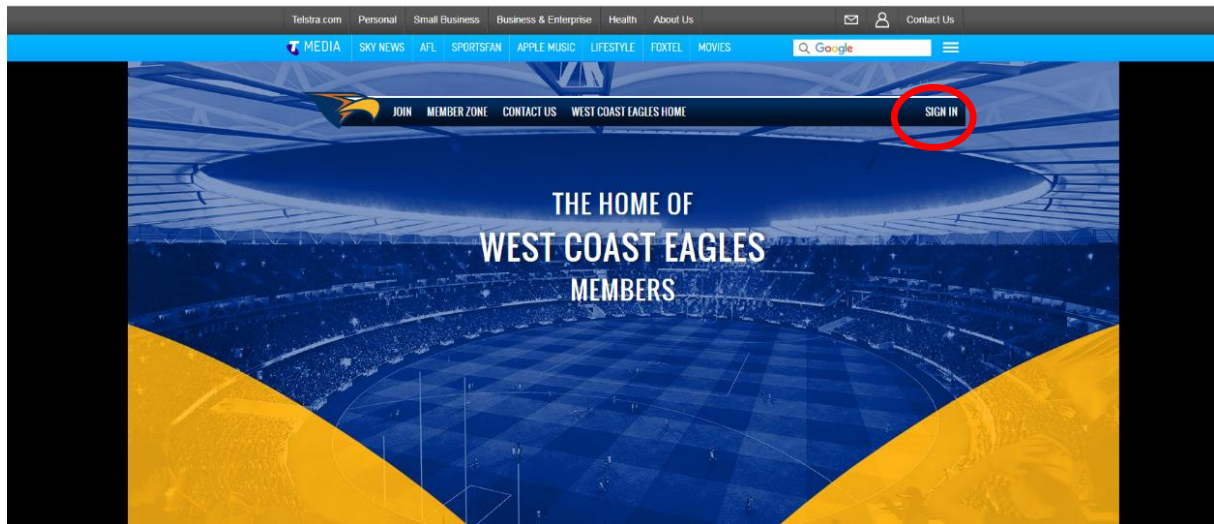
Telstra.com Personal Small Business Business & Enterprise Health About Us Contact Us

MEDIA SKY NEWS AFL SPORTSFAN APPLE MUSIC LIFESTYLE FOXTEL MOVIES Google

JOIN MEMBER ZONE CONTACT US WEST COAST EAGLES HOME SIGN IN

THE HOME OF
WEST COAST EAGLES
MEMBERS